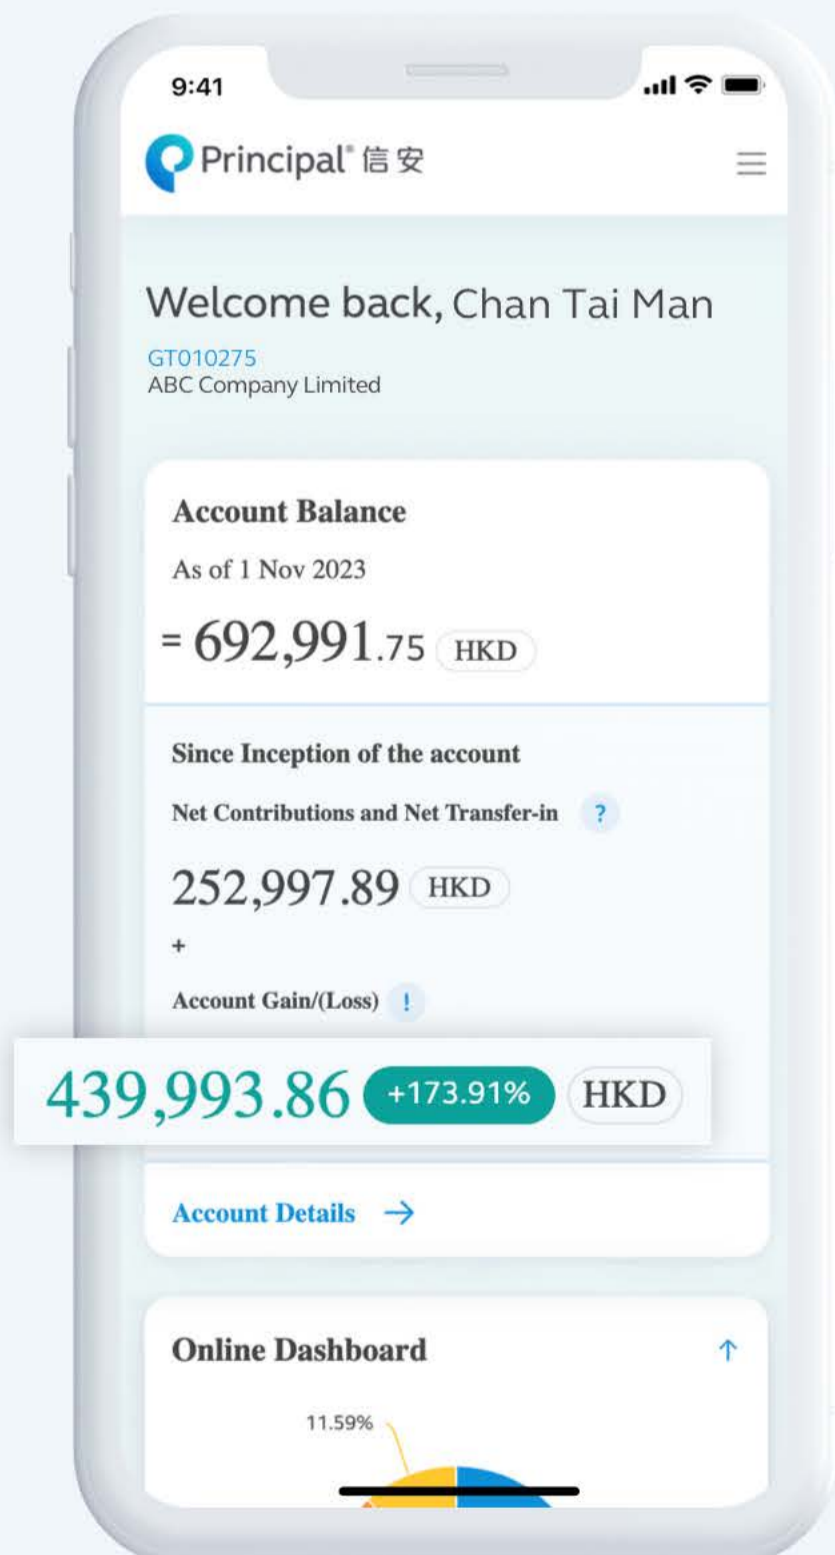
9:41

Principal® 信安

Welcome back, Chan Tai Man

GT010275
ABC Company Limited

Account Balance

As of 1 Nov 2023

= 692,991.75 HKD

Since Inception of the account

Net Contributions and Net Transfer-in ?

252,997.89 HKD

+

Account Gain/(Loss) !

439,993.86 +173.91% HKD

Account Details →

Online Dashboard ↑

11.59%